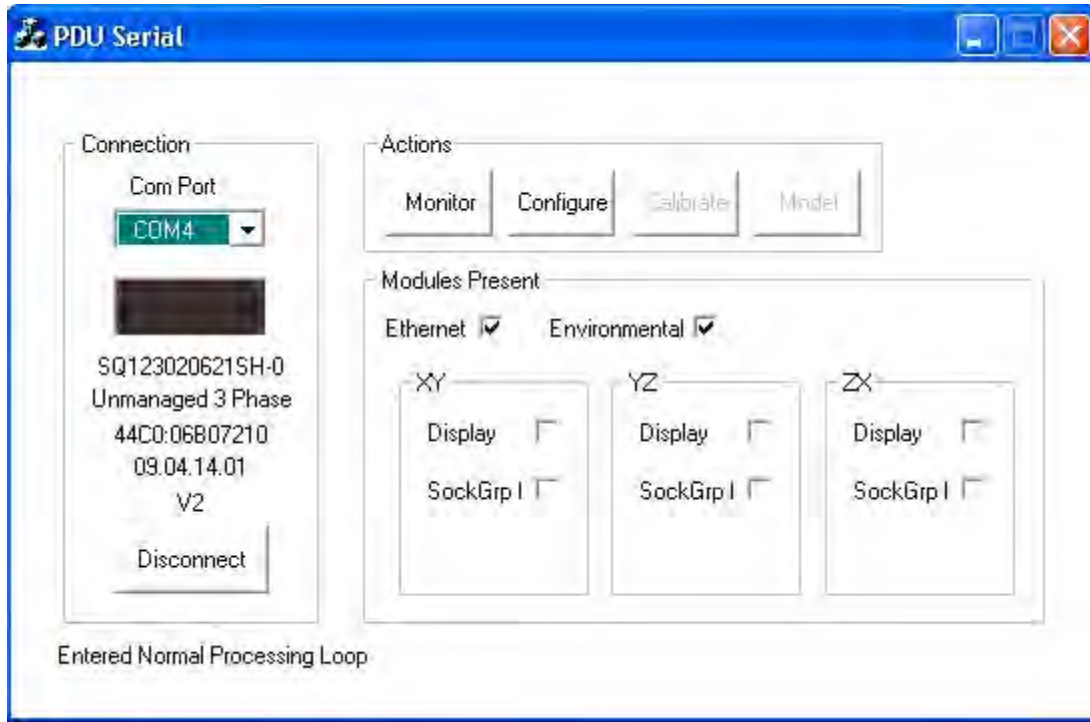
PDU Serial

Connection
Com Port
COM4
SQ123020621SH-0
Unmanaged 3 Phase
44C0:06B07210
09.04.14.01
V2
Disconnect

Actions
Monitor
Configure
Calibrate
Model

Modules Present
Ethernet
Environmental

XY
Display
SockGrp I

YZ
Display
SockGrp I

ZX
Display
SockGrp I

Entered Normal Processing Loop